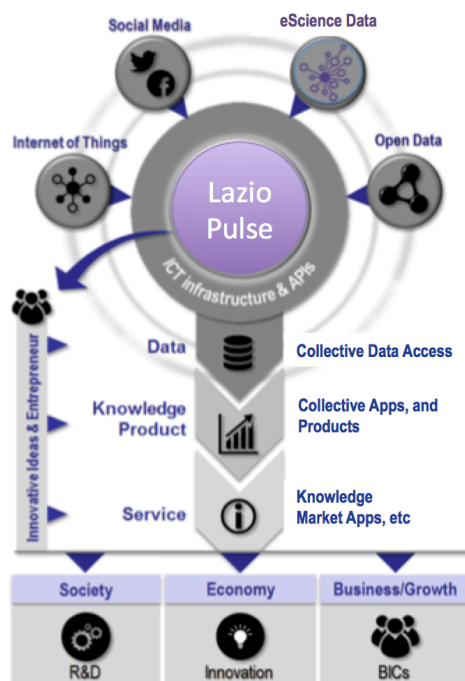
Social Media

eScience Data

Internet of Things

Open Data

Lazio Pulse

ICT infrastructure & APIs

Innovative Ideas & Entrepreneur

Data

Collective Data Access

Knowledge Product

Collective Apps, and Products

Service

Knowledge Market Apps, etc

| Society | Economy | Business/Growth |
|---|---|---|
| R&D | Innovation | BICs |